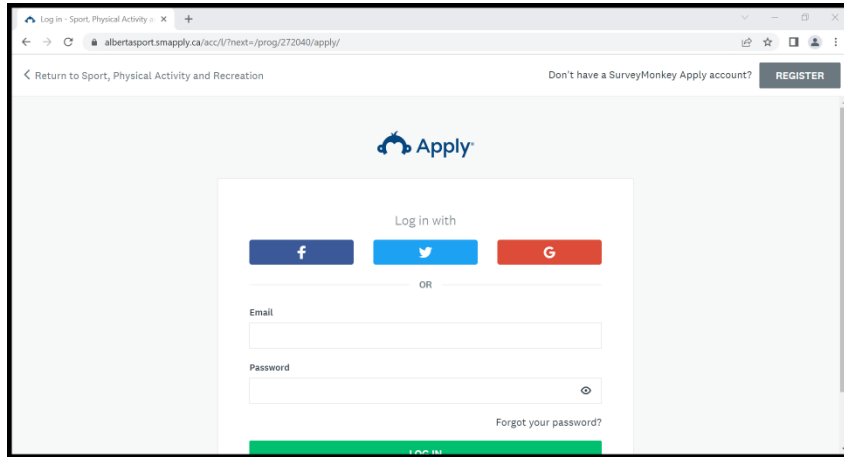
Log in - Sport, Physical Activity a ×
+
albertasport.smapply.ca/acc/l/?next=/prog/272040/apply/

< Return to Sport, Physical Activity and Recreation

Don't have a SurveyMonkey Apply account?
REGISTER

Apply

Log in with

f

G

OR

Email

Password

Forgot your password?

LOG IN